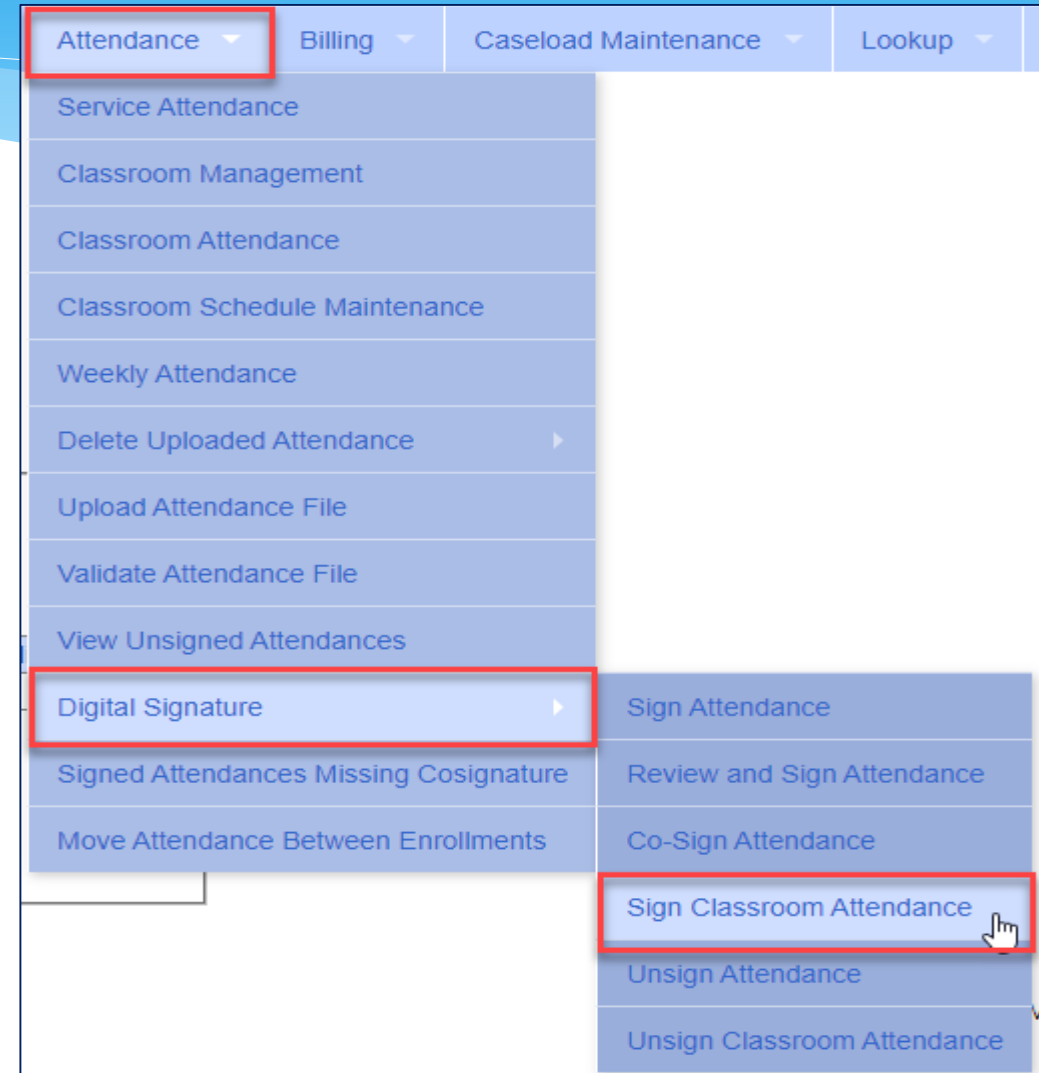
Attendance
Billing
Caseload Maintenance
Lookup

Service Attendance
Classroom Management
Classroom Attendance
Classroom Schedule Maintenance
Weekly Attendance
Delete Uploaded Attendance
Upload Attendance File
Validate Attendance File
View Unsigned Attendances
Digital Signature
Signed Attendances Missing Cosignature
Move Attendance Between Enrollments

Sign Attendance
Review and Sign Attendance
Co-Sign Attendance
Sign Classroom Attendance
Unsign Attendance
Unsign Classroom Attendance